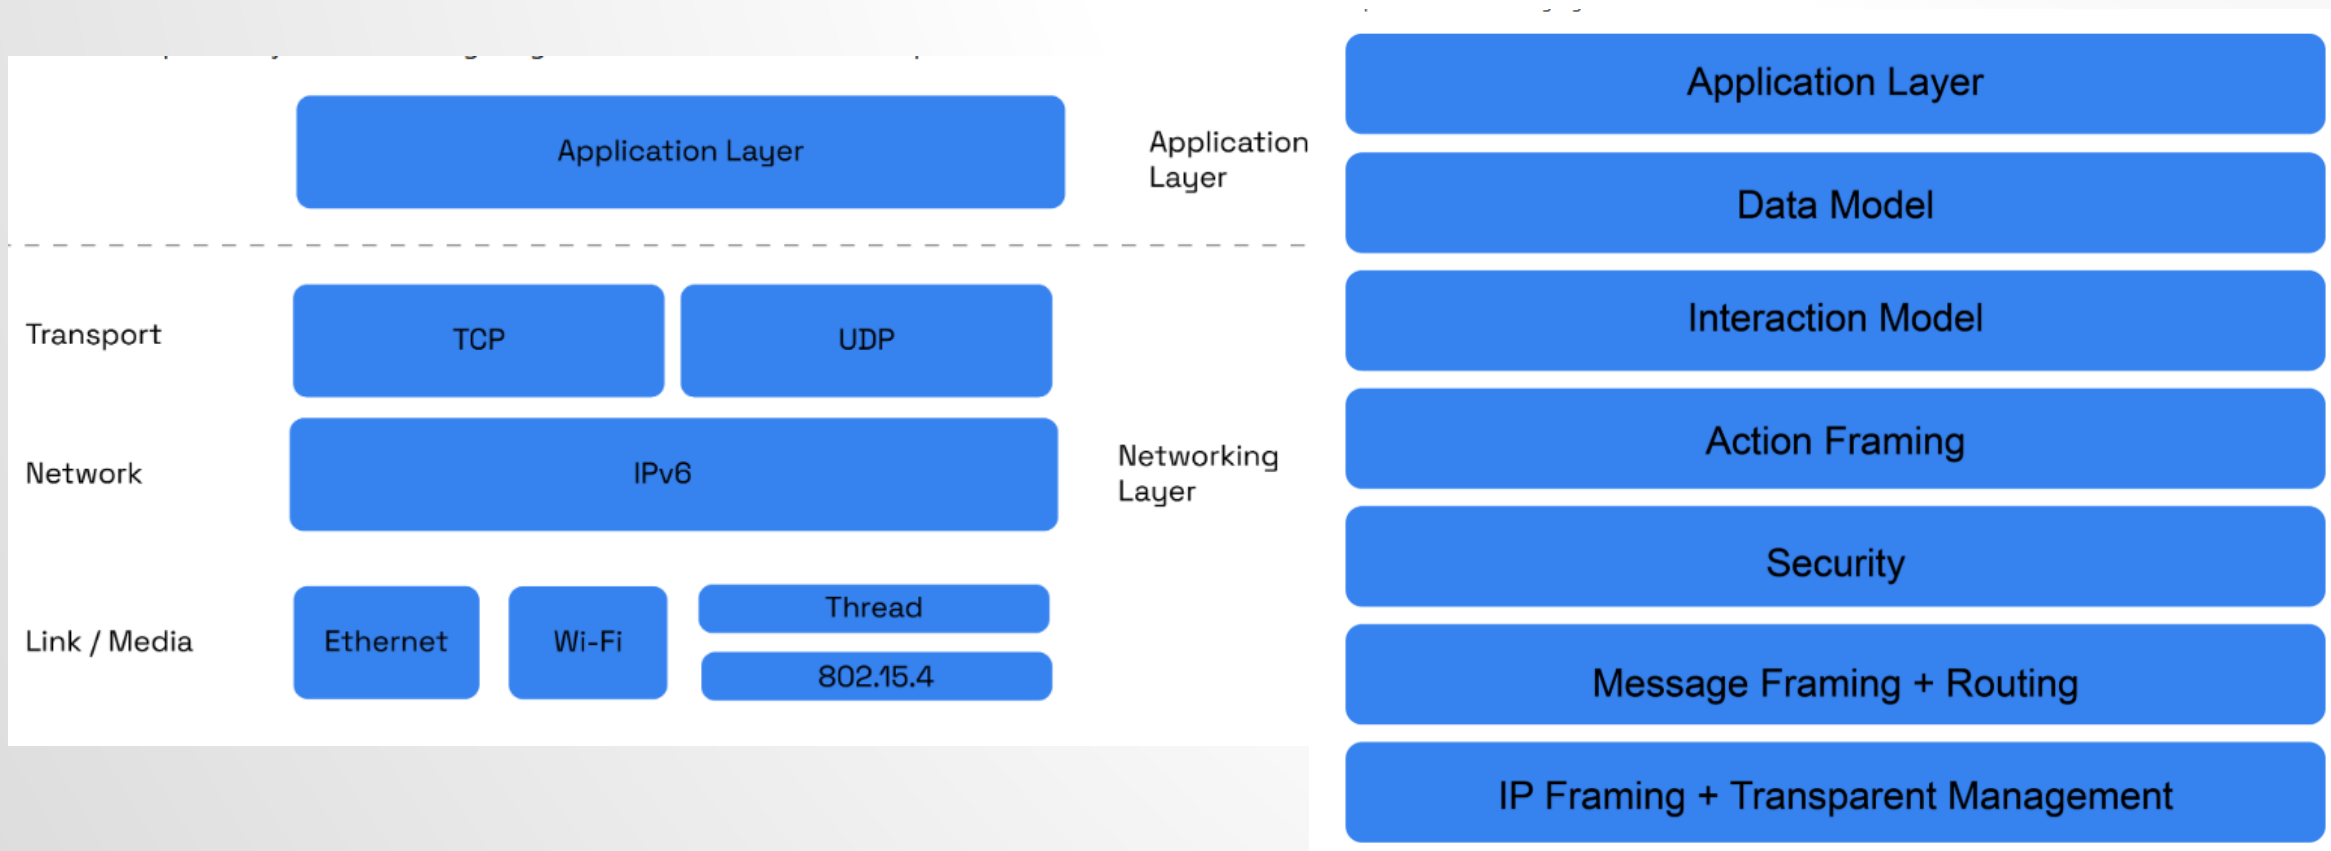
Application Layer

Application Layer

Transport

TCP

UDP

Network

IPv6

Networking Layer

Link / Media

Ethernet

Wi-Fi

Thread

802.15.4

Application Layer

Data Model

Interaction Model

Action Framing

Security

Message Framing + Routing

IP Framing + Transparent Management